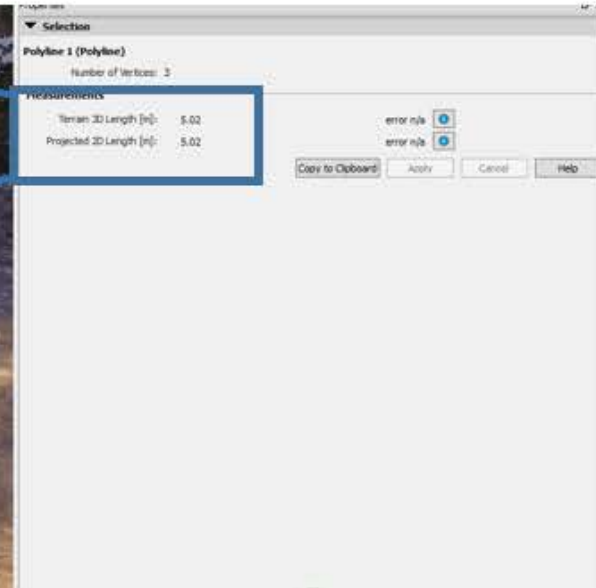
Properties

▼ Selection

Polyline 1 (Polyline)

Number of Vertices: 3

Measurements

Terrain 3D Length [m]: 5.02 error n/a

Projected 2D Length [m]: 5.02 error n/a

Copy to Clipboard Apply Cancel Help